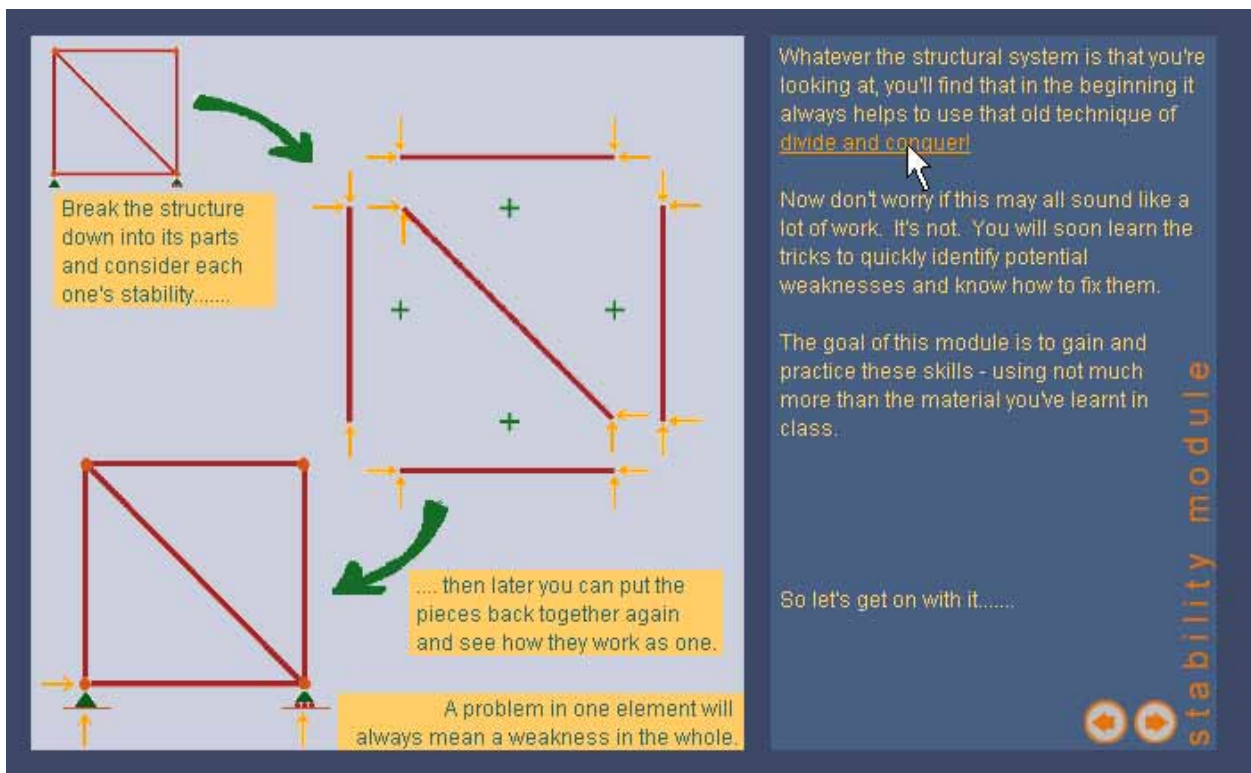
Break the structure down into its parts and consider each one's stability.......

.... then later you can put the pieces back together again and see how they work as one.

A problem in one element will always mean a weakness in the whole.

Whatever the structural system is that you're looking at, you'll find that in the beginning it always helps to use that old technique of divide and conquer!

Now don't worry if this may all sound like a lot of work. It's not. You will soon learn the tricks to quickly identify potential weaknesses and know how to fix them.

The goal of this module is to gain and practice these skills - using not much more than the material you've learnt in class.

So let's get on with it.......

stability module